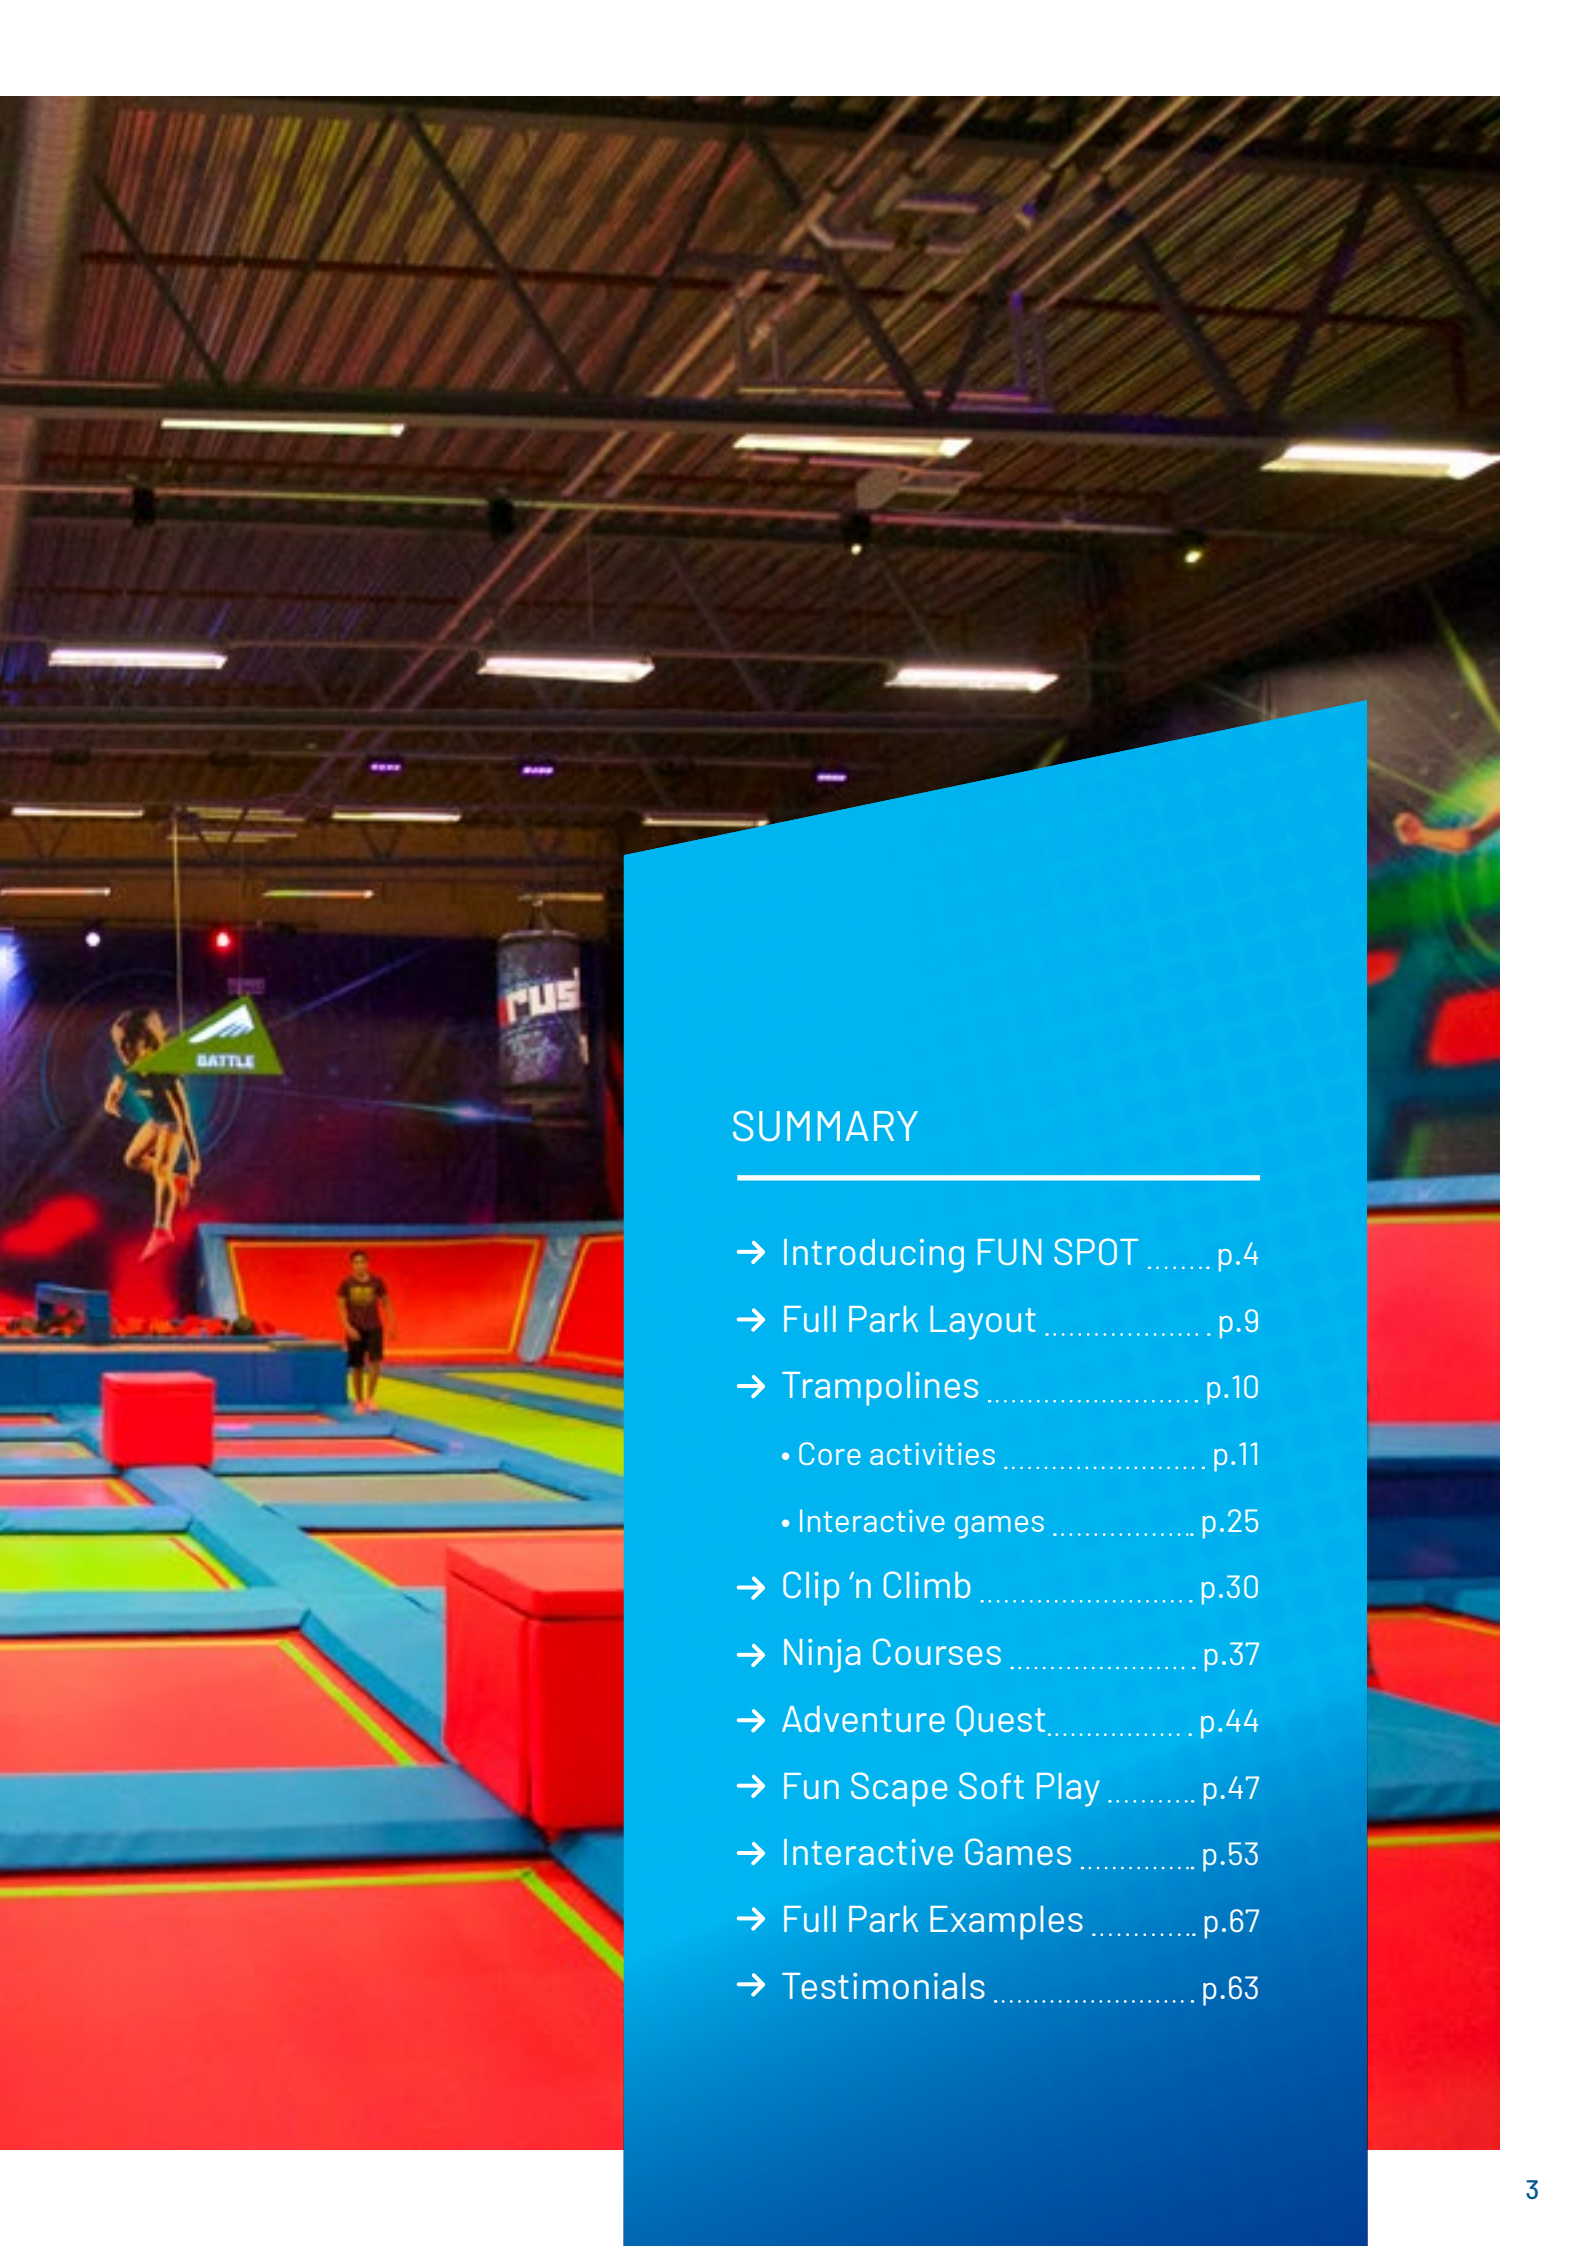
BATTLE

rus

SUMMARY

→ Introducing FUN SPOT ........ p.4

→ Full Park Layout .................. p.9

→ Trampolines ........................ p.10

• Core activities ...................... p.11

• Interactive games ................ p.25

→ Clip 'n Climb ........................ p.30

→ Ninja Courses ...................... p.37

→ Adventure Quest.................. p.44

→ Fun Scape Soft Play ........... p.47

→ Interactive Games .............. p.53

→ Full Park Examples ............ p.67

→ Testimonials ........................ p.63

3